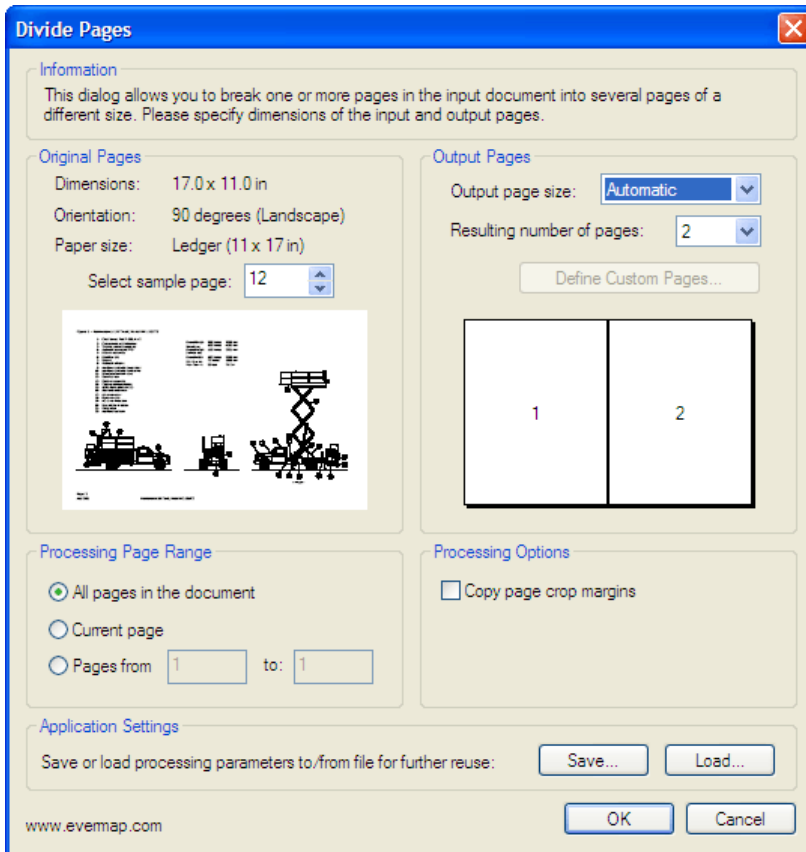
Divide Pages

Information

This dialog allows you to break one or more pages in the input document into several pages of a different size. Please specify dimensions of the input and output pages.

Original Pages

Dimensions: 17.0 x 11.0 in

Orientation: 90 degrees (Landscape)

Paper size: Ledger (11 x 17 in)

Select sample page: 12

Output Pages

Output page size: Automatic

Resulting number of pages: 2

Define Custom Pages...

1

2

Processing Page Range

All pages in the document

Current page

Pages from 1 to: 1

Processing Options

Copy page crop margins

Application Settings

Save or load processing parameters to/from file for further reuse:

Save...

Load...

www.evermap.com

OK

Cancel